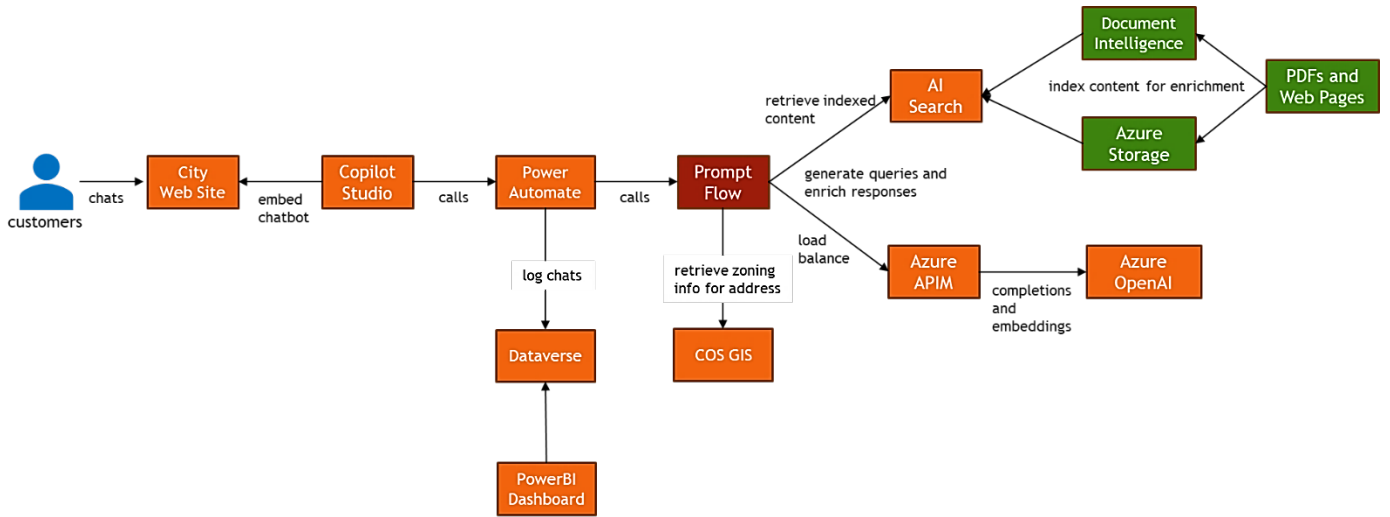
customers

chats

City Web Site

embed chatbot

Copilot Studio

calls

Power Automate

calls

Prompt Flow

log chats

Dataverse

PowerBI Dashboard

retrieve zoning info for address

COS GIS

retrieve indexed content

AI Search

generate queries and enrich responses

load balance

Azure APIM

completions and embeddings

Azure OpenAI

Document Intelligence

index content for enrichment

PDFs and Web Pages

Azure Storage